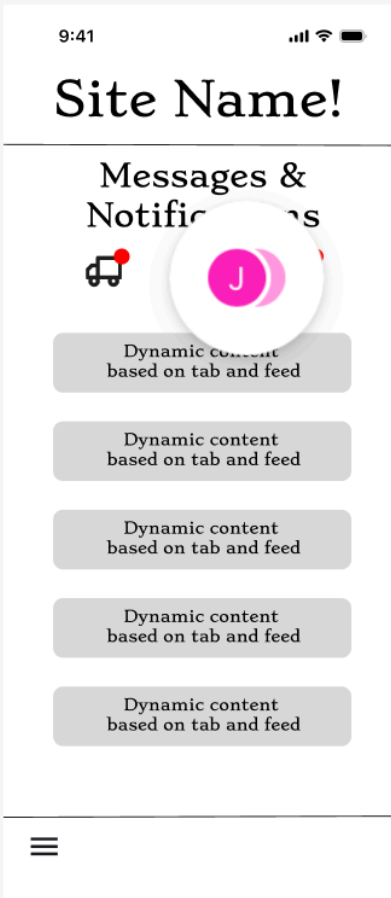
9:41

Site Name!

Messages & Notific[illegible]

J

Dynamic content based on tab and feed

Dynamic content based on tab and feed

Dynamic content based on tab and feed

Dynamic content based on tab and feed

Dynamic content based on tab and feed